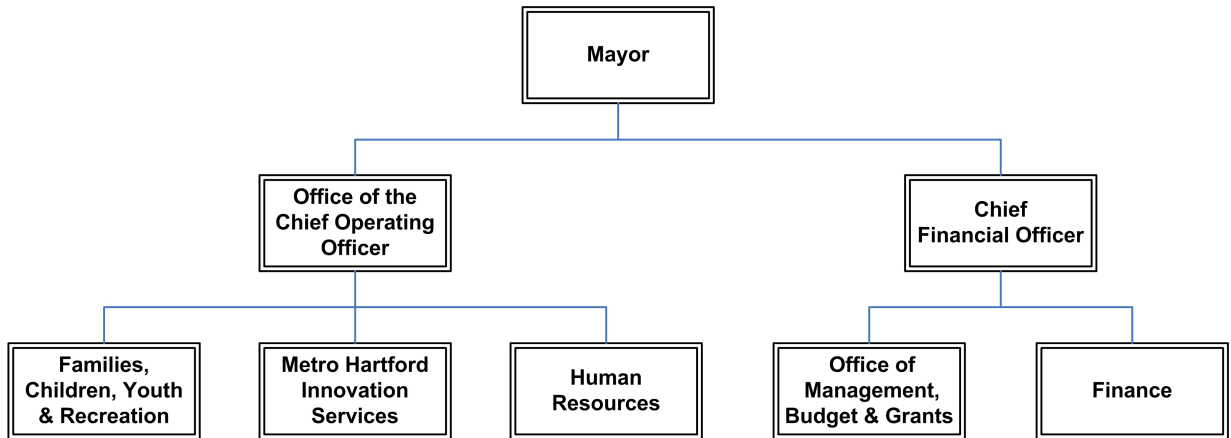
Mayor

Office of the Chief Operating Officer

Chief Financial Officer

Families, Children, Youth & Recreation

Metro Hartford Innovation Services

Human Resources

Office of Management, Budget & Grants

Finance